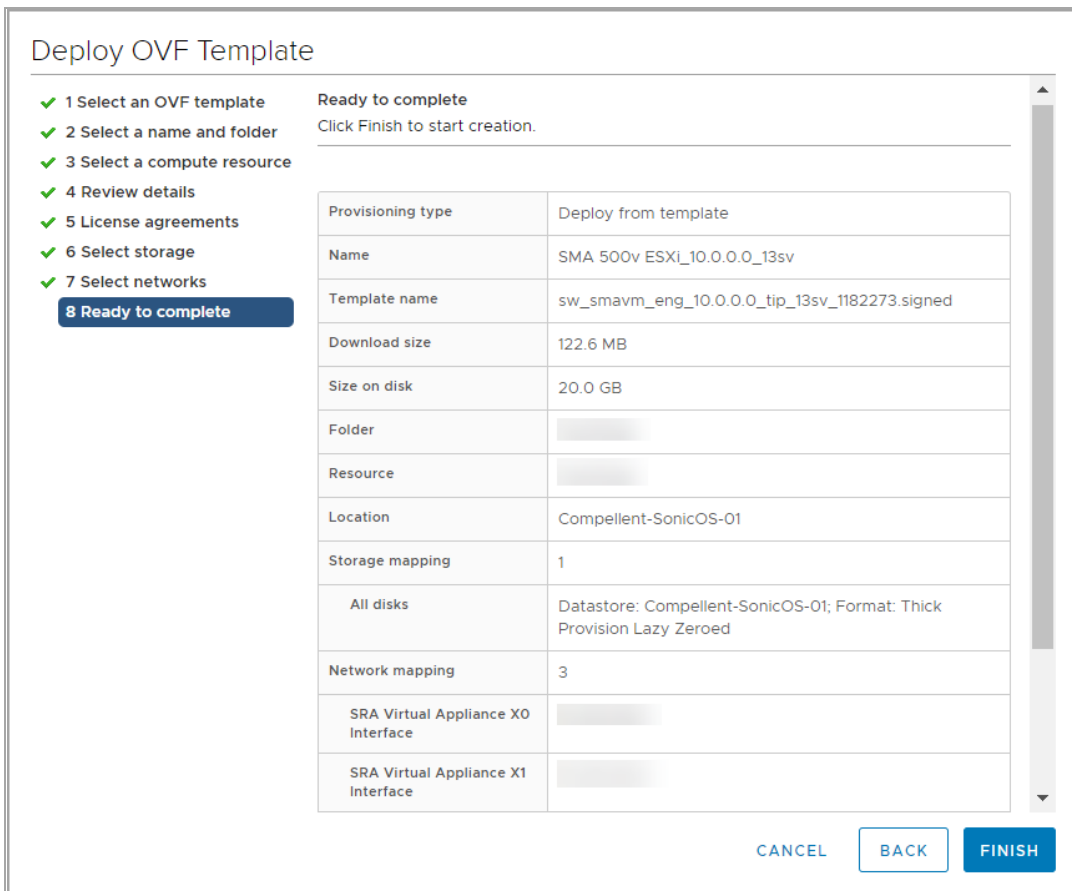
Deploy OVF Template

1 Select an OVF template
2 Select a name and folder
3 Select a compute resource
4 Review details
5 License agreements
6 Select storage
7 Select networks
8 Ready to complete

Ready to complete
Click Finish to start creation.

| Provisioning type | Deploy from template |
|---|---|
| Name | SMA 500v ESXi_10.0.0.0_13sv |
| Template name | sw_smavm_eng_10.0.0.0_tip_13sv_1182273.signed |
| Download size | 122.6 MB |
| Size on disk | 20.0 GB |
| Folder | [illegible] |
| Resource | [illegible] |
| Location | Compellent-SonicOS-01 |
| Storage mapping | 1 |
| All disks | Datastore: Compellent-SonicOS-01; Format: Thick Provision Lazy Zeroed |
| Network mapping | 3 |
| SRA Virtual Appliance X0 Interface | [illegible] |
| SRA Virtual Appliance X1 Interface | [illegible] |

CANCEL BACK FINISH